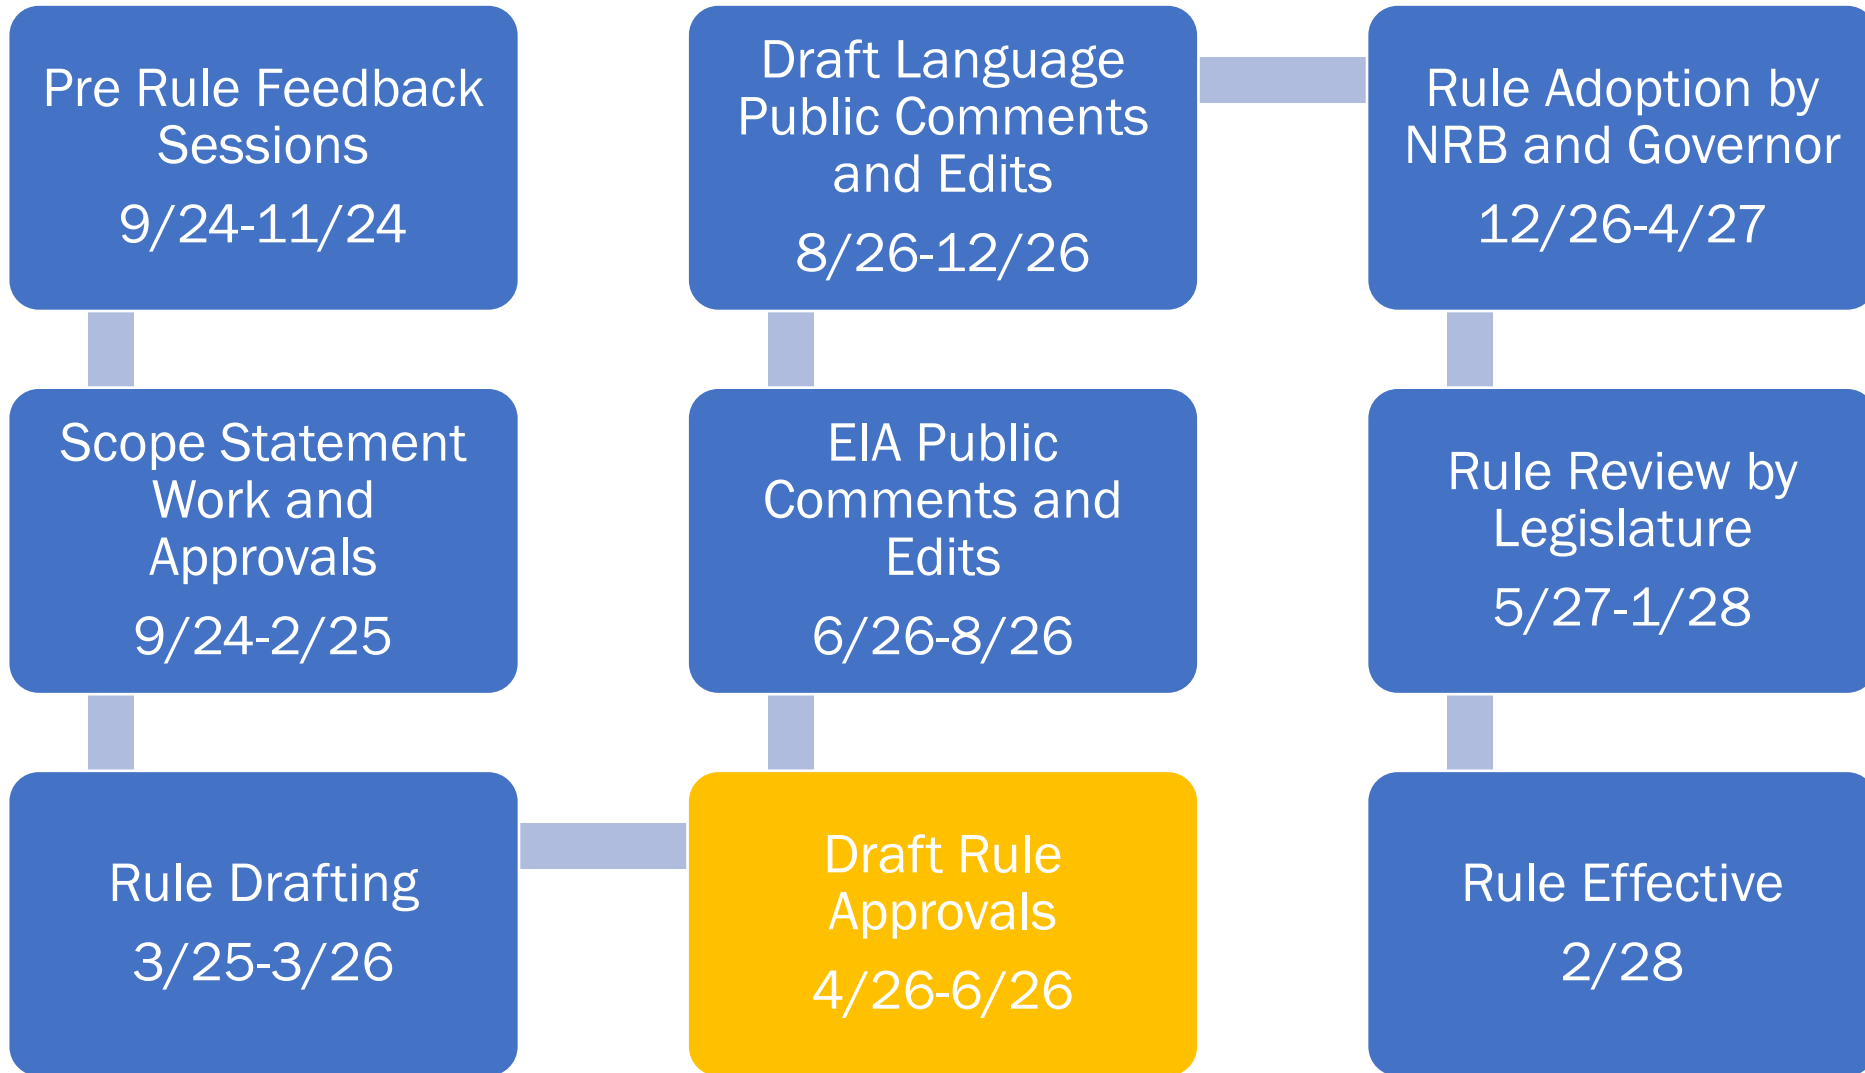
Pre Rule Feedback Sessions
9/24-11/24

Scope Statement Work and Approvals
9/24-2/25

Rule Drafting
3/25-3/26

Draft Rule Approvals
4/26-6/26

EIA Public Comments and Edits
6/26-8/26

Draft Language Public Comments and Edits
8/26-12/26

Rule Adoption by NRB and Governor
12/26-4/27

Rule Review by Legislature
5/27-1/28

Rule Effective
2/28